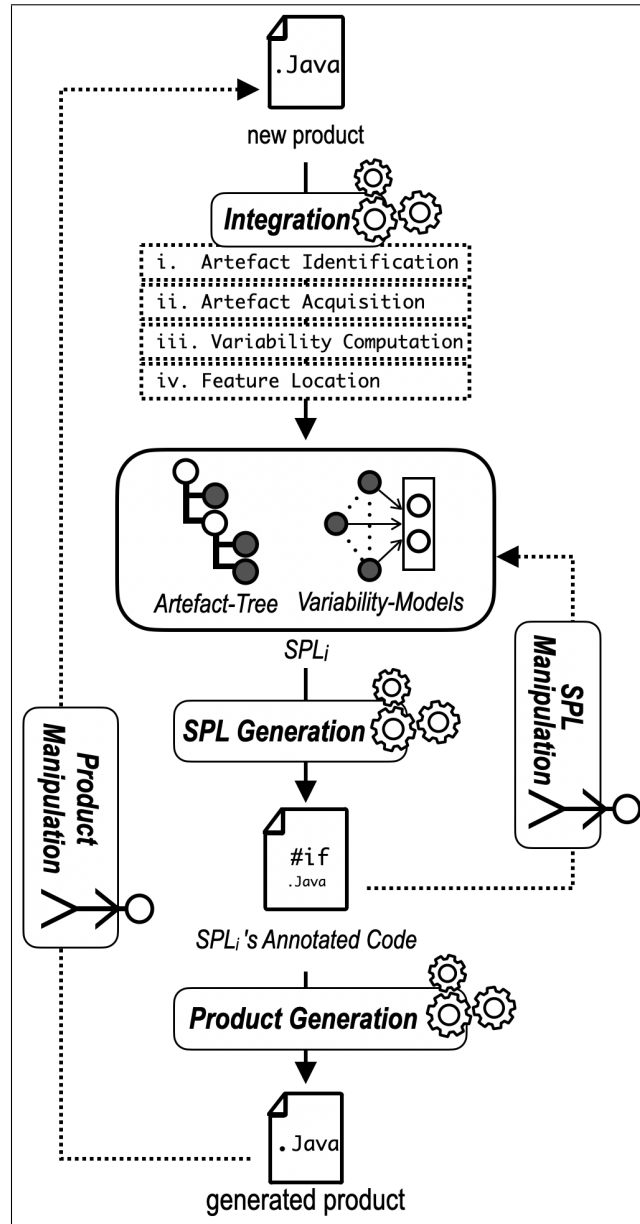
.Java

new product

Integration

i. Artefact Identification

ii. Artefact Acquisition

iii. Variability Computation

iv. Feature Location

Artefact-Tree

Variability-Models

$SPL_i$

SPL Generation

SPL Manipulation

Product Manipulation

#if

.Java

$SPL_i$'s Annotated Code

Product Generation

.Java

generated product